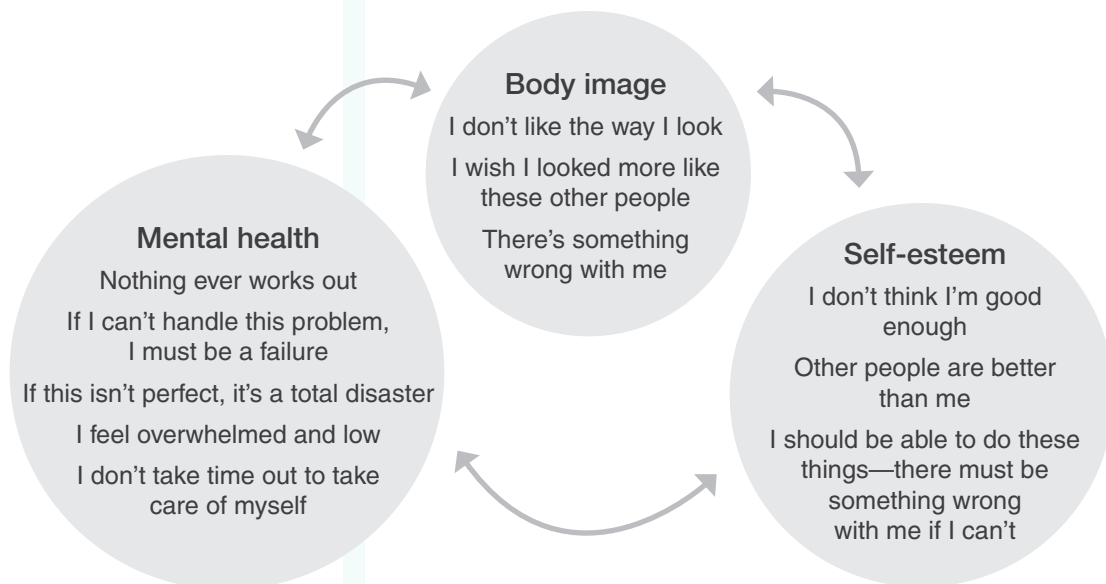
Body image

I don't like the way I look

I wish I looked more like these other people

There's something wrong with me

Mental health

Nothing ever works out

If I can't handle this problem, I must be a failure

If this isn't perfect, it's a total disaster

I feel overwhelmed and low

I don't take time out to take care of myself

Self-esteem

I don't think I'm good enough

Other people are better than me

I should be able to do these things—there must be something wrong with me if I can't